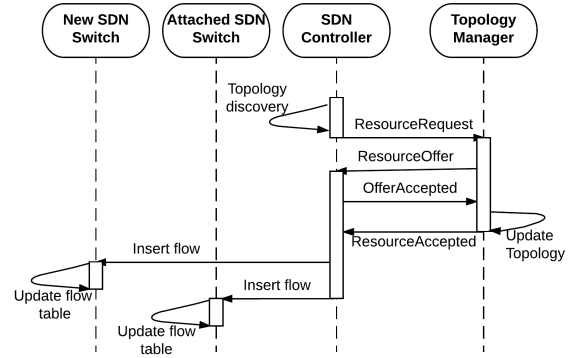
New SDN Switch

Attached SDN Switch

SDN Controller

Topology Manager

Topology discovery

ResourceRequest

ResourceOffer

OfferAccepted

Update Topology

ResourceAccepted

Insert flow

Update flow table

Insert flow

Update flow table